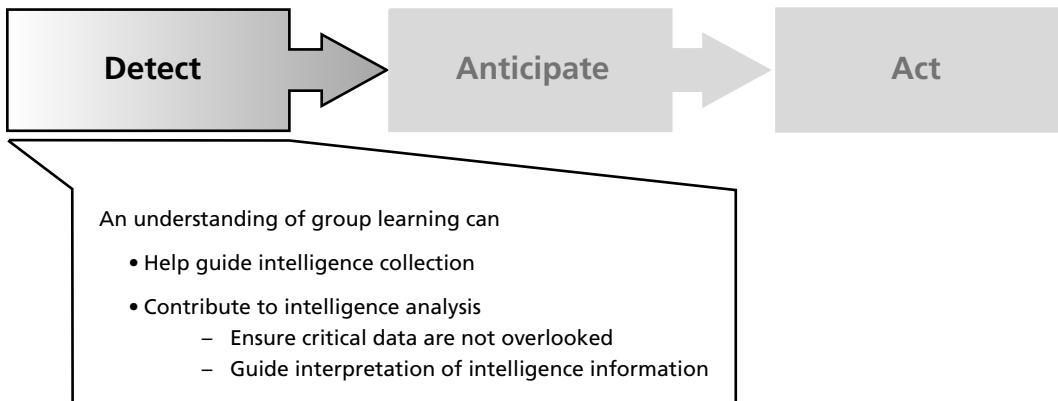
Detect

Anticipate

Act

An understanding of group learning can

• Help guide intelligence collection

• Contribute to intelligence analysis
– Ensure critical data are not overlooked
– Guide interpretation of intelligence information